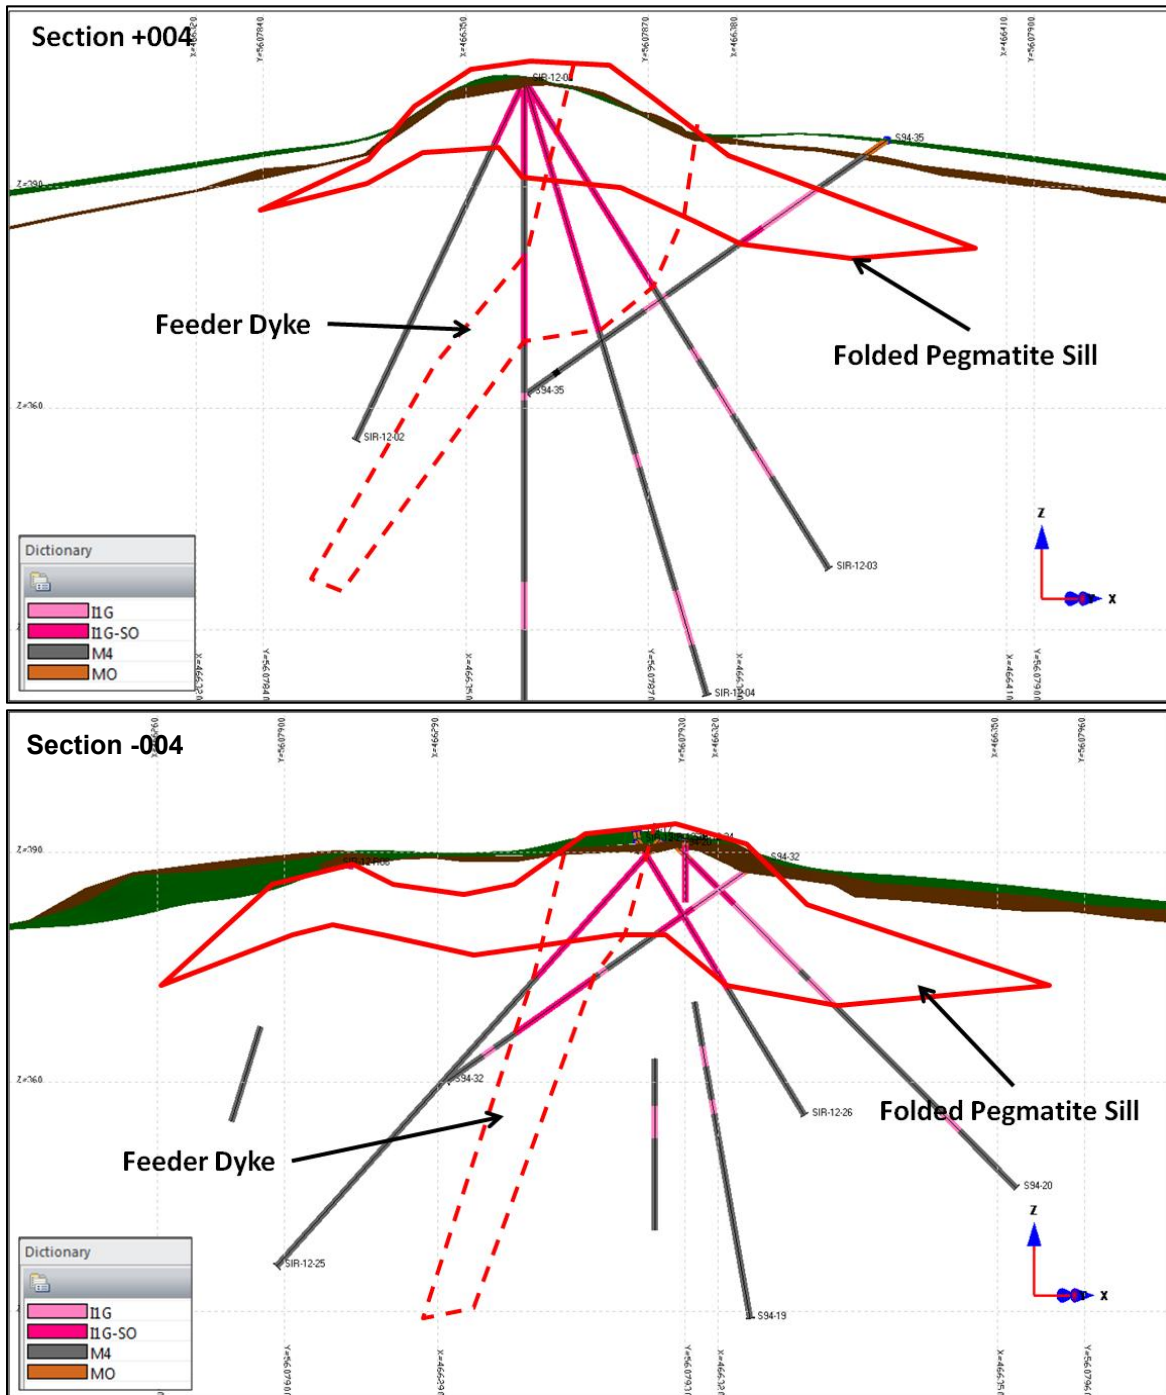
Section +004

X=466320
Y=5607840
X=466350
Y=5607870
X=466380
X=466410
Y=5607900

SIR-12-0
S94-35
Z=390
Feeder Dyke
Folded Pegmatite Sill
S94-35
Z=360
SIR-12-02
SIR-12-03
SIR-12-04
Z
X

Dictionary
I1G
I1G-SO
M4
MO

Section -004

X=466260
Y=5607900
X=466290
Y=5607930
X=466320
X=466350
Y=5607960

Z=390
S94-32
Z=360
S94-32
SIR-12-26
Folded Pegmatite Sill
Feeder Dyke
S94-20
SIR-12-25
S94-19
Z
X

Dictionary
I1G
I1G-SO
M4
MO